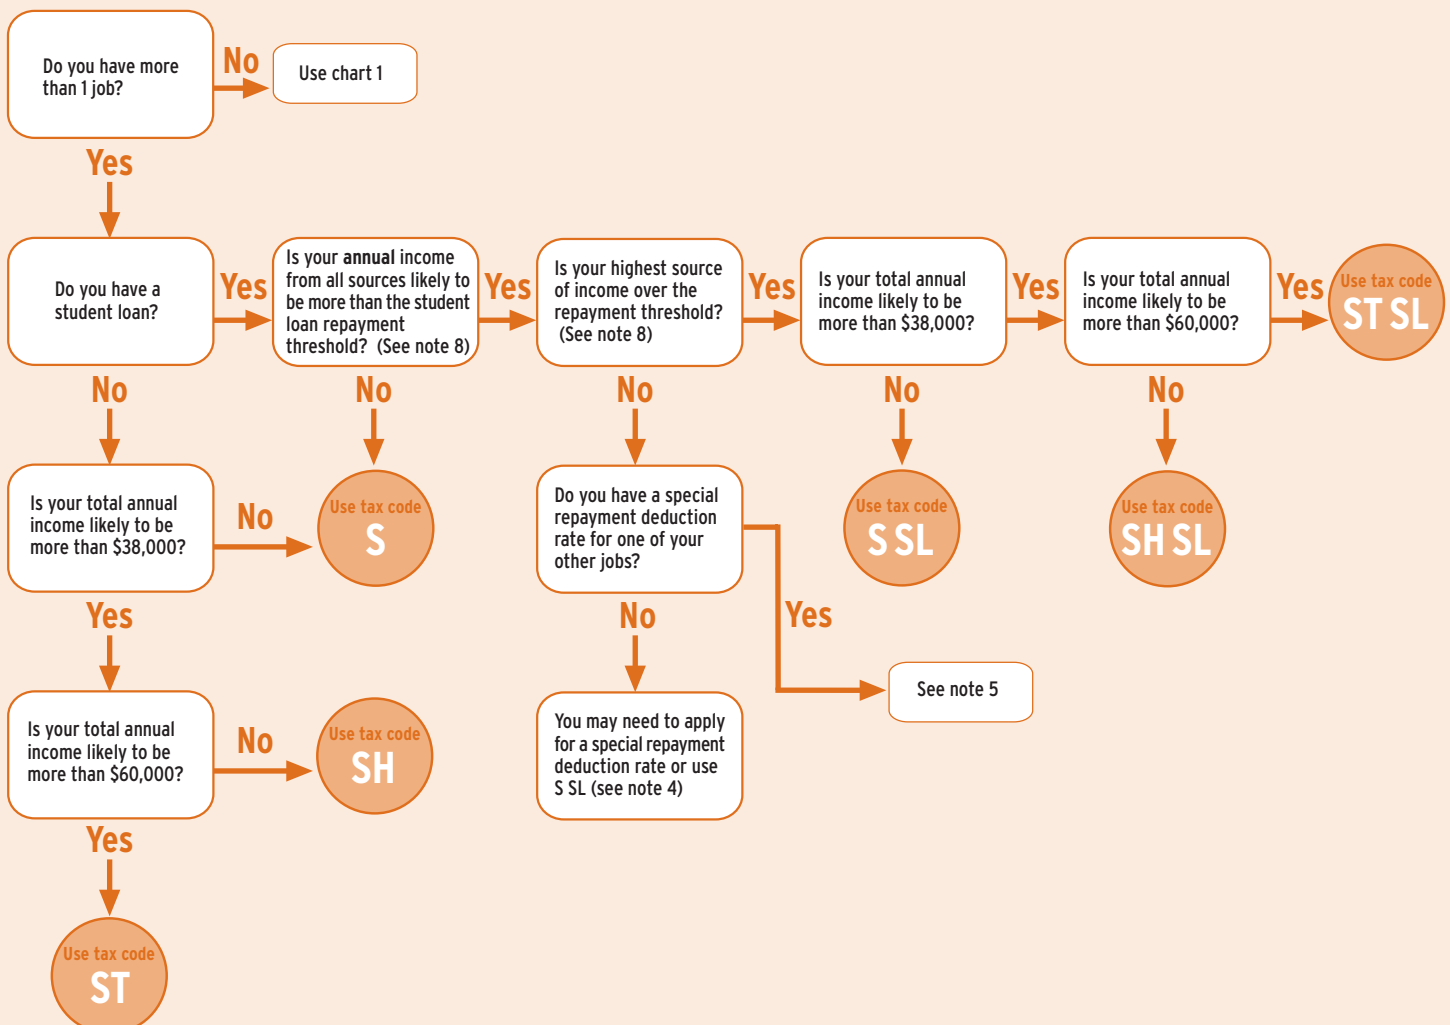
Do you have more than 1 job?

No

Use chart 1

Yes

Do you have a student loan?

Yes

Is your **annual** income from all sources likely to be more than the student loan repayment threshold? (See note 8)

Yes

Is your highest source of income over the repayment threshold? (See note 8)

Yes

Is your total annual income likely to be more than $38,000?

Yes

Is your total annual income likely to be more than $60,000?

Yes

Use tax code ST SL

No

No

No

No

No

Is your total annual income likely to be more than $38,000?

No

Use tax code S

Do you have a special repayment deduction rate for one of your other jobs?

Use tax code S SL

Use tax code SH SL

Yes

Yes

No

See note 5

Is your total annual income likely to be more than $60,000?

No

Use tax code SH

You may need to apply for a special repayment deduction rate or use S SL (see note 4)

Yes

Use tax code ST